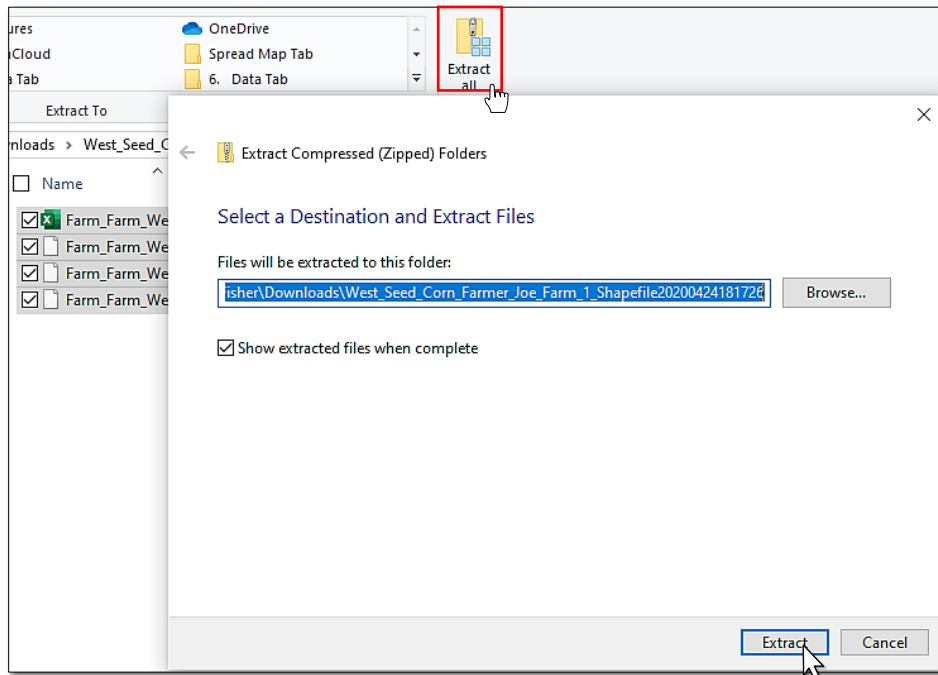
ures
Cloud
a Tab
OneDrive
Spread Map Tab
6. Data Tab
Extract all
Extract To
nloads > West_Seed_C
Name
Farm_Farm_We
Farm_Farm_We
Farm_Farm_We
Farm_Farm_We

Extract Compressed (Zipped) Folders

Select a Destination and Extract Files

Files will be extracted to this folder:
isher\Downloads\West_Seed_Corn_Farmer_Joe_Farm_1_Shapefile2020042418172
Browse...

Show extracted files when complete

Extract
Cancel